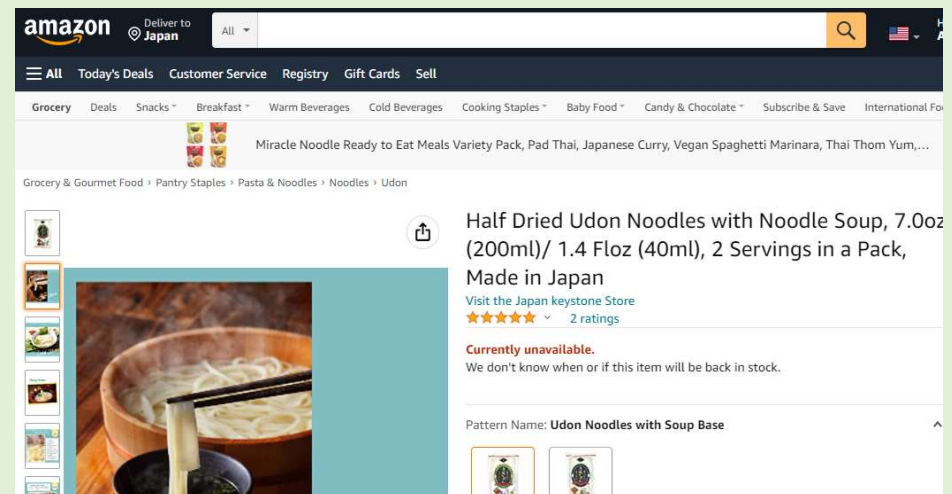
amazon Deliver to Japan All

H A

All Today's Deals Customer Service Registry Gift Cards Sell

Grocery Deals Snacks Breakfast Warm Beverages Cold Beverages Cooking Staples Baby Food Candy & Chocolate Subscribe & Save International Fo

Miracle Noodle Ready to Eat Meals Variety Pack, Pad Thai, Japanese Curry, Vegan Spaghetti Marinara, Thai Thom Yum,...

Grocery & Gourmet Food › Pantry Staples › Pasta & Noodles › Noodles › Udon

Half Dried Udon Noodles with Noodle Soup, 7.0oz (200ml)/ 1.4 Floz (40ml), 2 Servings in a Pack, Made in Japan

Visit the Japan keystone Store

2 ratings

Currently unavailable.

We don't know when or if this item will be back in stock.

Pattern Name: Udon Noodles with Soup Base